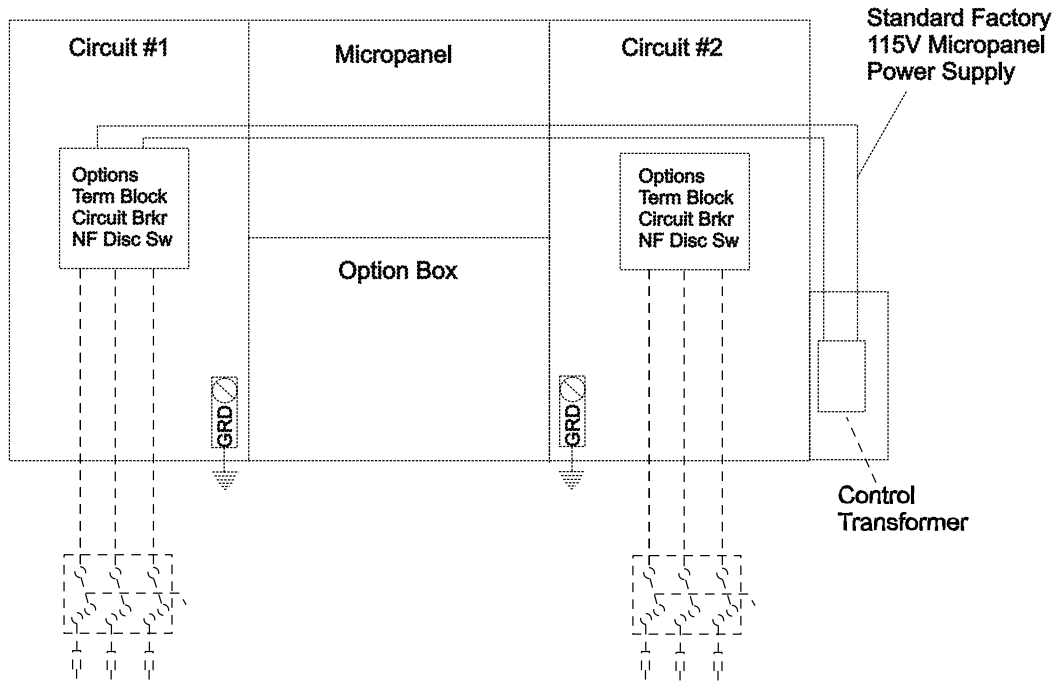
Circuit #1

Micropanel

Circuit #2

Standard Factory 115V Micropanel Power Supply

Options
Term Block
Circuit Brkr
NF Disc Sw

Option Box

Options
Term Block
Circuit Brkr
NF Disc Sw

GRD

GRD

Control Transformer